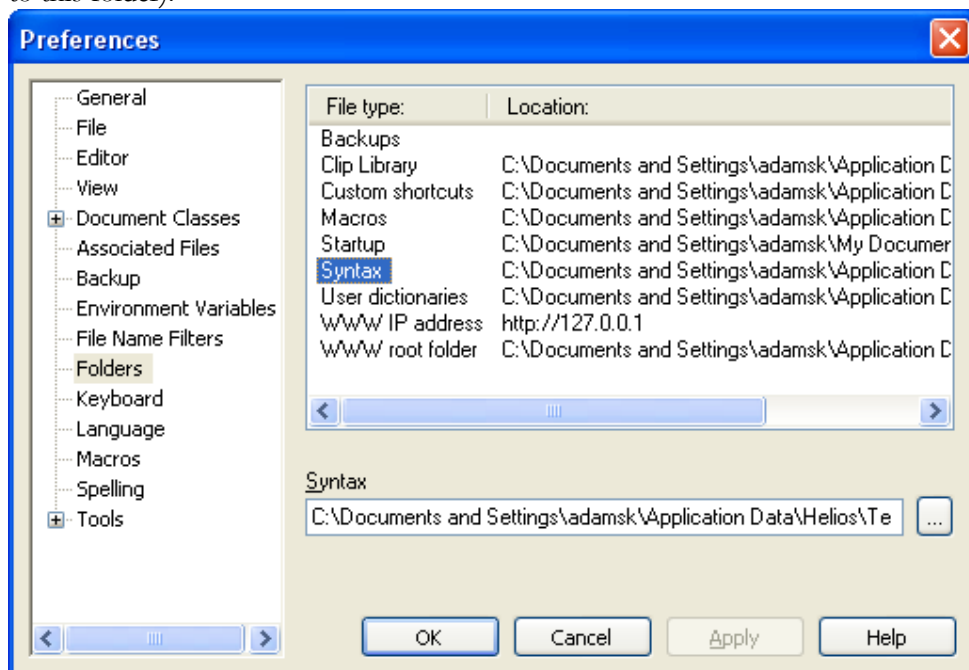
Preferences

General
File
Editor
View
Document Classes
Associated Files
Backup
Environment Variables
File Name Filters
Folders
Keyboard
Language
Macros
Spelling
Tools

| File type: | Location: |
|---|---|
| Backups | |
| Clip Library | C:\Documents and Settings\adamsk\Application D |
| Custom shortcuts | C:\Documents and Settings\adamsk\Application D |
| Macros | C:\Documents and Settings\adamsk\Application D |
| Startup | C:\Documents and Settings\adamsk\My Documer |
| Syntax | C:\Documents and Settings\adamsk\Application D |
| User dictionaries | C:\Documents and Settings\adamsk\Application D |
| WWW IP address | http://127.0.0.1 |
| WWW root folder | C:\Documents and Settings\adamsk\Application D |

Syntax
C:\Documents and Settings\adamsk\Application Data\Helios\Te
...

OK
Cancel
Apply
Help